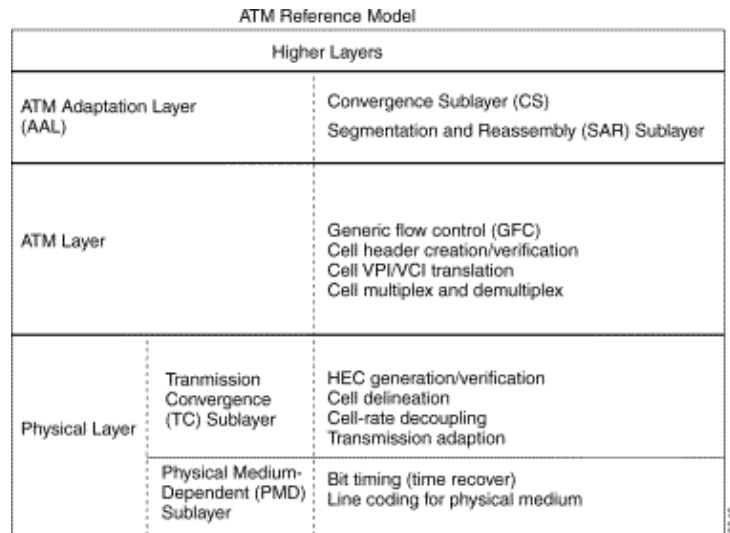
ATM Reference Model

| Higher Layers | | |
|---|---|---|
| ATM Adaptation Layer (AAL) | | Convergence Sublayer (CS)<br>Segmentation and Reassembly (SAR) Sublayer |
| ATM Layer | | Generic flow control (GFC)<br>Cell header creation/verification<br>Cell VPI/VCI translation<br>Cell multiplex and demultiplex |
| Physical Layer | Tranmission Convergence (TC) Sublayer | HEC generation/verification<br>Cell delineation<br>Cell-rate decoupling<br>Transmission adaption |
| | Physical Medium-Dependent (PMD) Sublayer | Bit timing (time recover)<br>Line coding for physical medium |